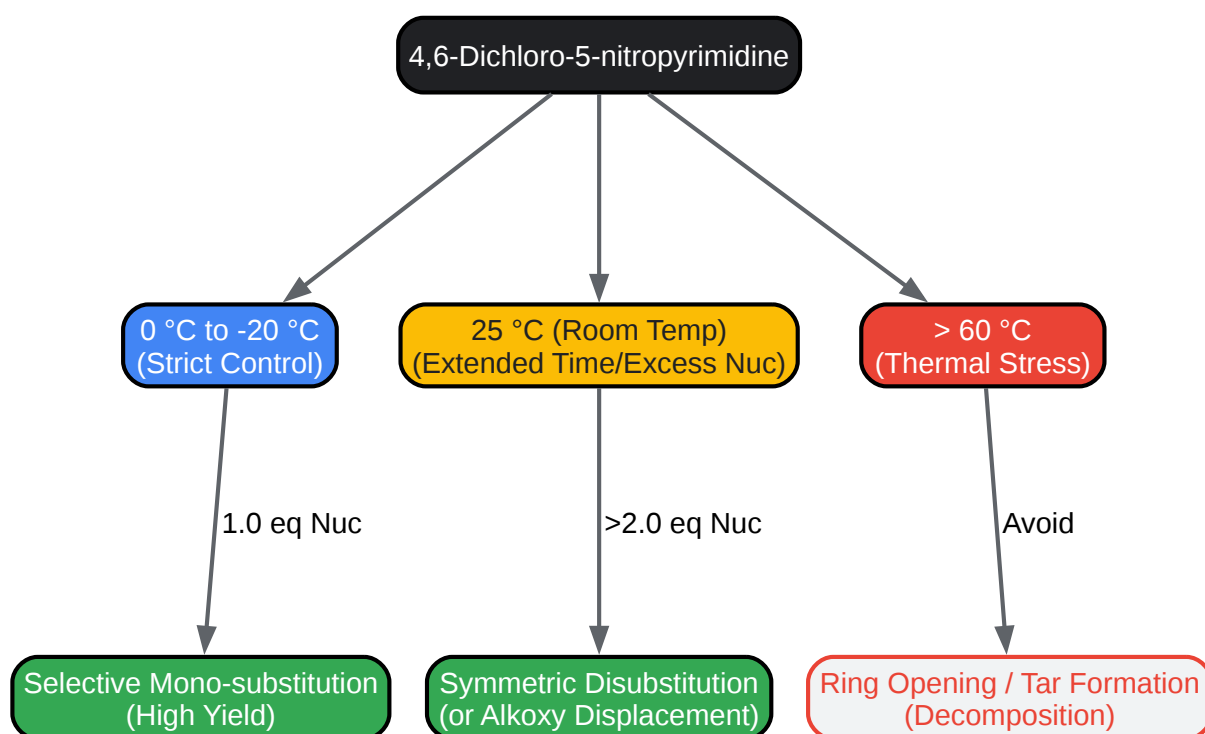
4,6-Dichloro-5-nitropyrimidine

0 °C to -20 °C
(Strict Control)

25 °C (Room Temp)
(Extended Time/Excess Nuc)

> 60 °C
(Thermal Stress)

1.0 eq Nuc

>2.0 eq Nuc

Avoid

Selective Mono-substitution
(High Yield)

Symmetric Disubstitution
(or Alkoxy Displacement)

Ring Opening / Tar Formation
(Decomposition)